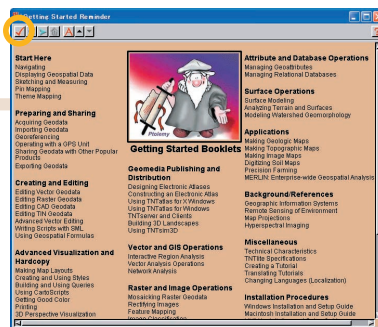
Getting Started Reminder

Start Here
Navigating
Displaying Geospatial Data
Sketching and Measuring
Pin Mapping
Theme Mapping

Preparing and Sharing
Acquiring Geodata
Importing Geodata
Georeferencing
Operating with a GPS Unit
Sharing Geodata with Other Popular Products
Exporting Geodata

Creating and Editing
Editing Vector Geodata
Editing Raster Geodata
Editing CAD Geodata
Editing TIN Geodata
Advanced Vector Editing
Writing Scripts with SML
Using Geospatial Formulas

Advanced Visualization and Hardcopy
Making Map Layouts
Creating and Using Styles
Building and Using Queries
Using CartoScripts
Getting Good Color
Printing
3D Perspective Visualization

Ptolemy

Getting Started Booklets

Geomedia Publishing and Distribution
Designing Electronic Atlases
Constructing an Electronic Atlas
Using TNTatlas for X Windows
Using TNTatlas for Windows
TNTserver and Clients
Building 3D Landscapes
Using TNTsim3D

Vector and GIS Operations
Interactive Region Analysis
Vector Analysis Operations
Network Analysis

Raster and Image Operations
Mosaicking Raster Geodata
Rectifying Images
Feature Mapping
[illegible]

Attribute and Database Operations
Managing Geoattributes
Managing Relational Databases

Surface Operations
Surface Modeling
Analyzing Terrain and Surfaces
Modeling Watershed Geomorphology

Applications
Mapping Geologic Maps
Making Topographic Maps
Making Image Maps
Digitizing Soil Maps
Precision Farming
MERLIN: Enterprise-wide Geospatial Analysis

Background/References
Geographic Information Systems
Remote Sensing of Environment
Map Projections
Hyperspectral Imaging

Miscellaneous
Technical Characteristics
TNTlite Specifications
Creating a Tutorial
Translating Tutorials
Changing Languages (Localization)

Installation Procedures
Windows Installation and Setup Guide
Macintosh Installation and Setup Guide
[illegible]